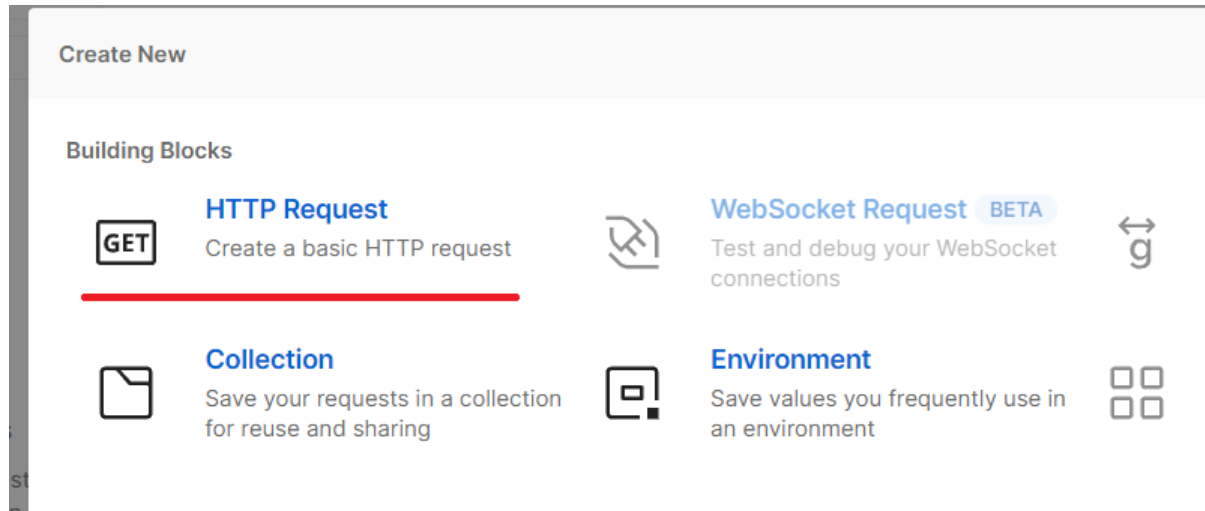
Create New

Building Blocks

GET

HTTP Request
Create a basic HTTP request

WebSocket Request BETA
Test and debug your WebSocket connections

g

Collection
Save your requests in a collection for reuse and sharing

Environment
Save values you frequently use in an environment

st